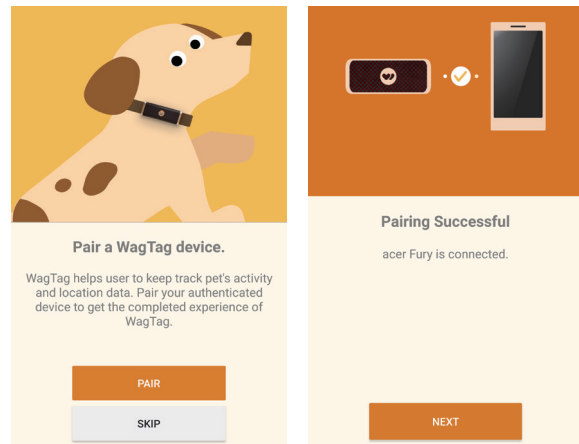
Pair a WagTag device.

WagTag helps user to keep track pet's activity and location data. Pair your authenticated device to get the completed experience of WagTag.

PAIR

SKIP

Pairing Successful

acer Fury is connected.

NEXT